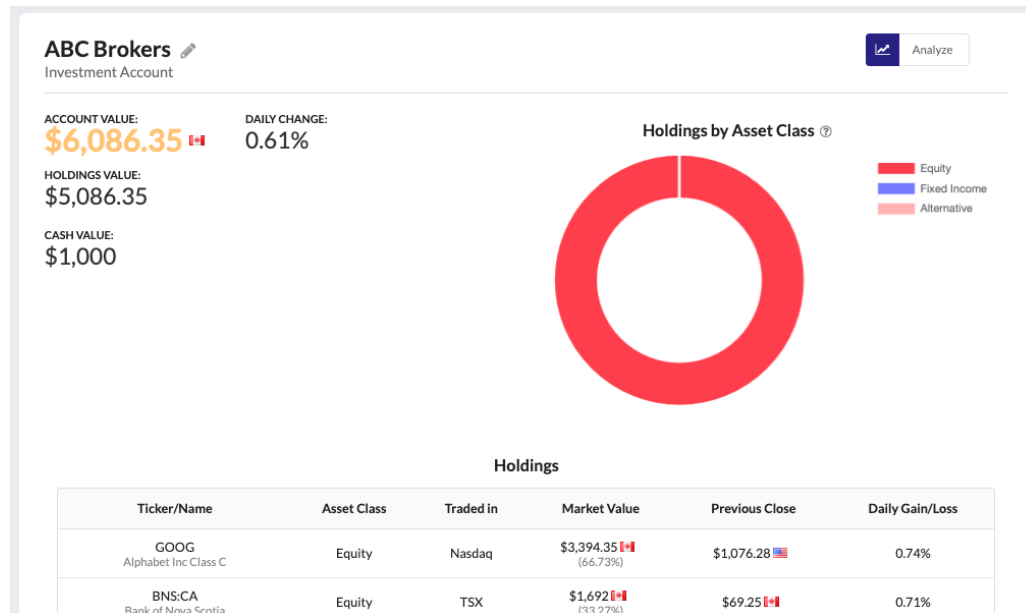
ABC Brokers
Investment Account

Analyze

ACCOUNT VALUE:
$6,086.35

DAILY CHANGE:
0.61%

HOLDINGS VALUE:
$5,086.35

CASH VALUE:
$1,000

Holdings by Asset Class

Equity
Fixed Income
Alternative

Holdings

| Ticker/Name | Asset Class | Traded in | Market Value | Previous Close | Daily Gain/Loss |
|---|---|---|---|---|---|
| GOOG Alphabet Inc Class C | Equity | Nasdaq | $3,394.35 (66.73%) | $1,076.28 | 0.74% |
| BNS:CA Bank of Nova Scotia | Equity | TSX | $1,692 (33.27%) | $69.25 | 0.71% |